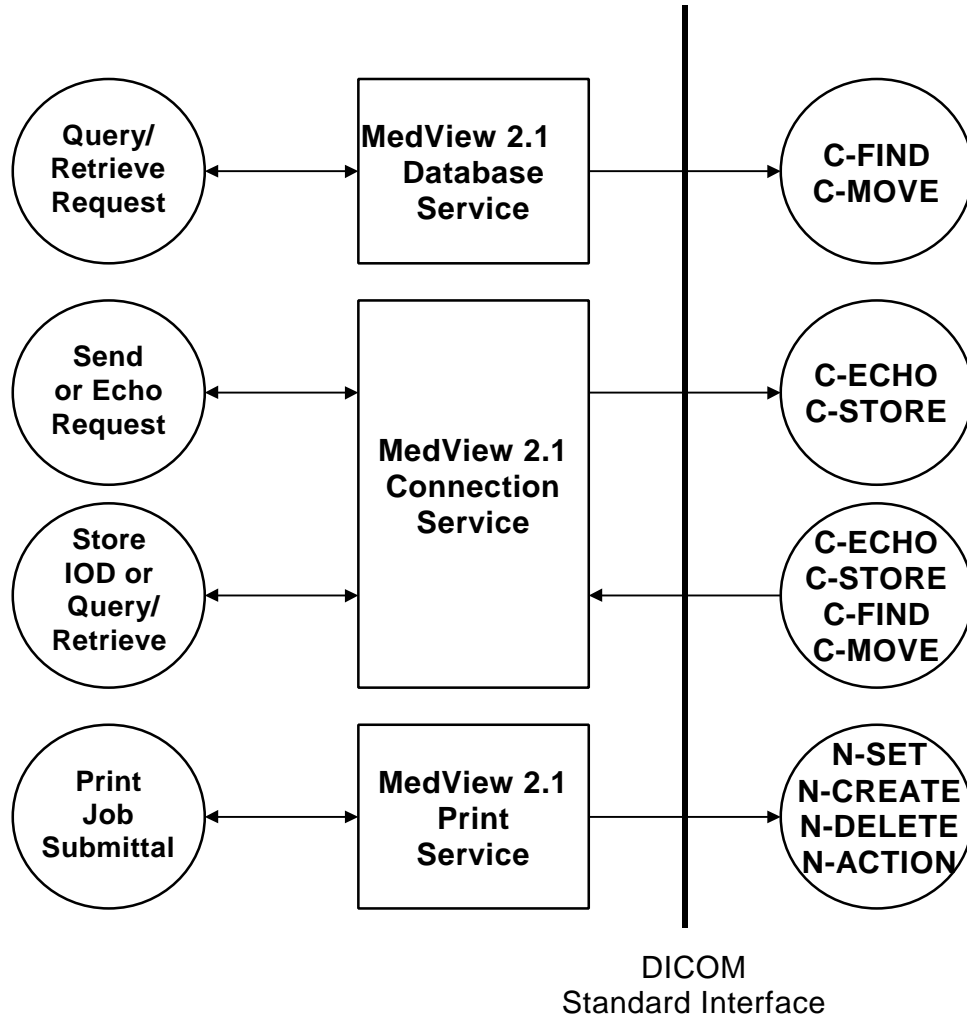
Query/ Retrieve Request

MedView 2.1 Database Service

C-FIND C-MOVE

Send or Echo Request

MedView 2.1 Connection Service

C-ECHO C-STORE

Store IOD or Query/ Retrieve

C-ECHO C-STORE C-FIND C-MOVE

Print Job Submittal

MedView 2.1 Print Service

N-SET N-CREATE N-DELETE N-ACTION

DICOM Standard Interface